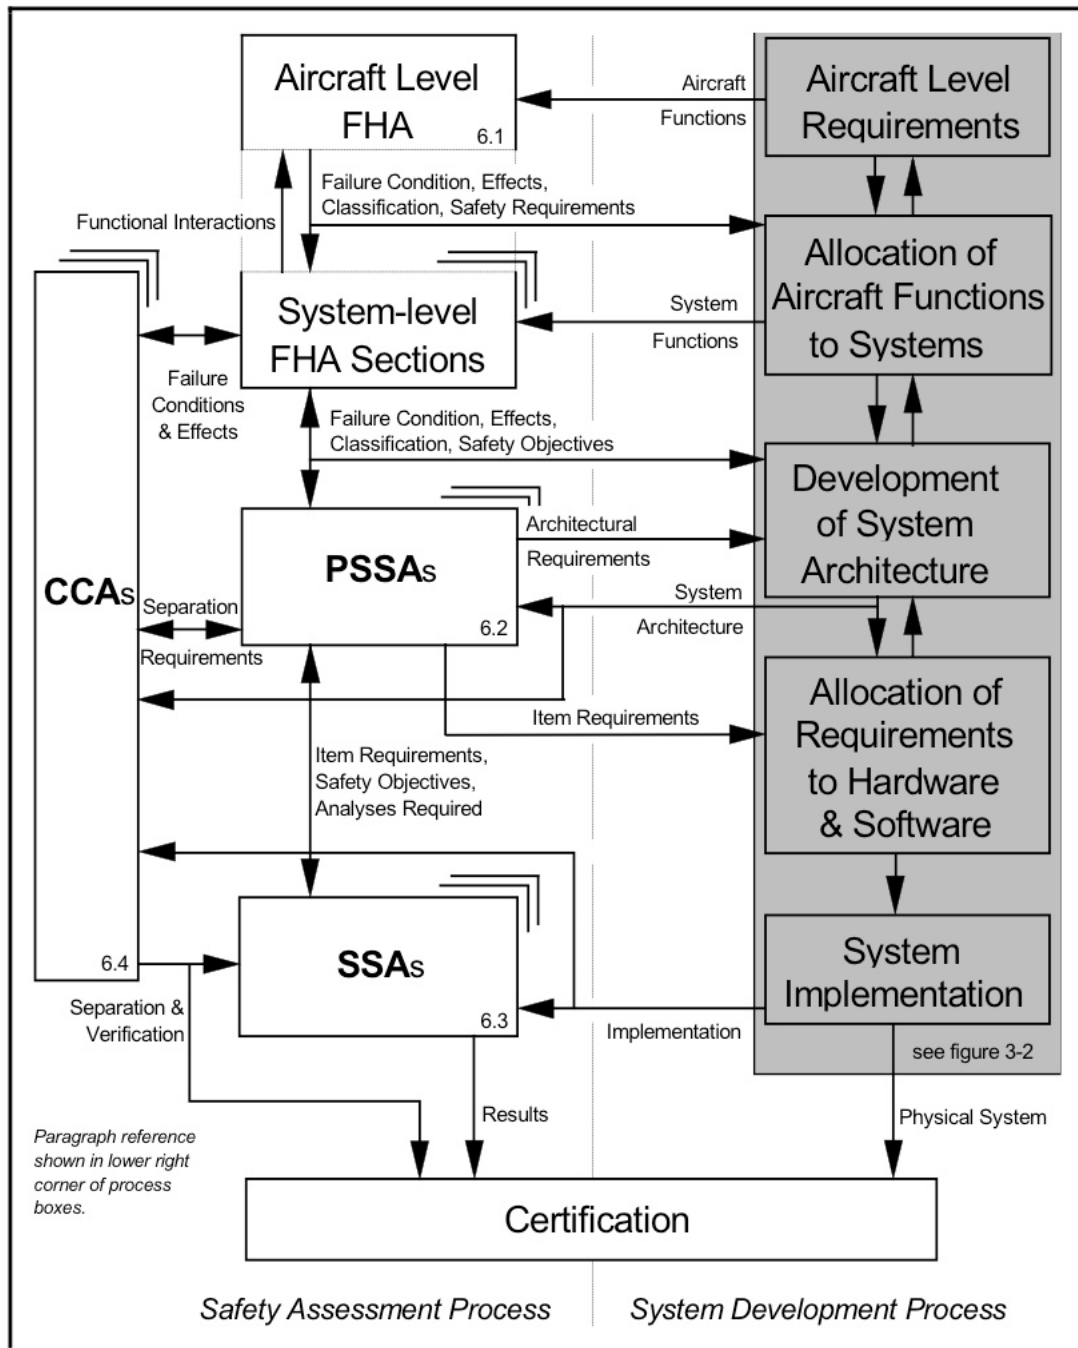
Aircraft Level FHA 6.1

Aircraft Functions

Aircraft Level Requirements

Failure Condition, Effects, Classification, Safety Requirements

Functional Interactions

Allocation of Aircraft Functions to Systems

System-level FHA Sections

System Functions

Failure Conditions & Effects

Failure Condition, Effects, Classification, Safety Objectives

Development of System Architecture

CCAs

PSSAs 6.2

Architectural Requirements

Separation Requirements

System Architecture

Allocation of Requirements to Hardware & Software

Item Requirements

Item Requirements, Safety Objectives, Analyses Required

SSAs 6.3

6.4

System Implementation

Separation & Verification

Implementation

see figure 3-2

Results

Physical System

Paragraph reference shown in lower right corner of process boxes.

Certification

Safety Assessment Process

System Development Process